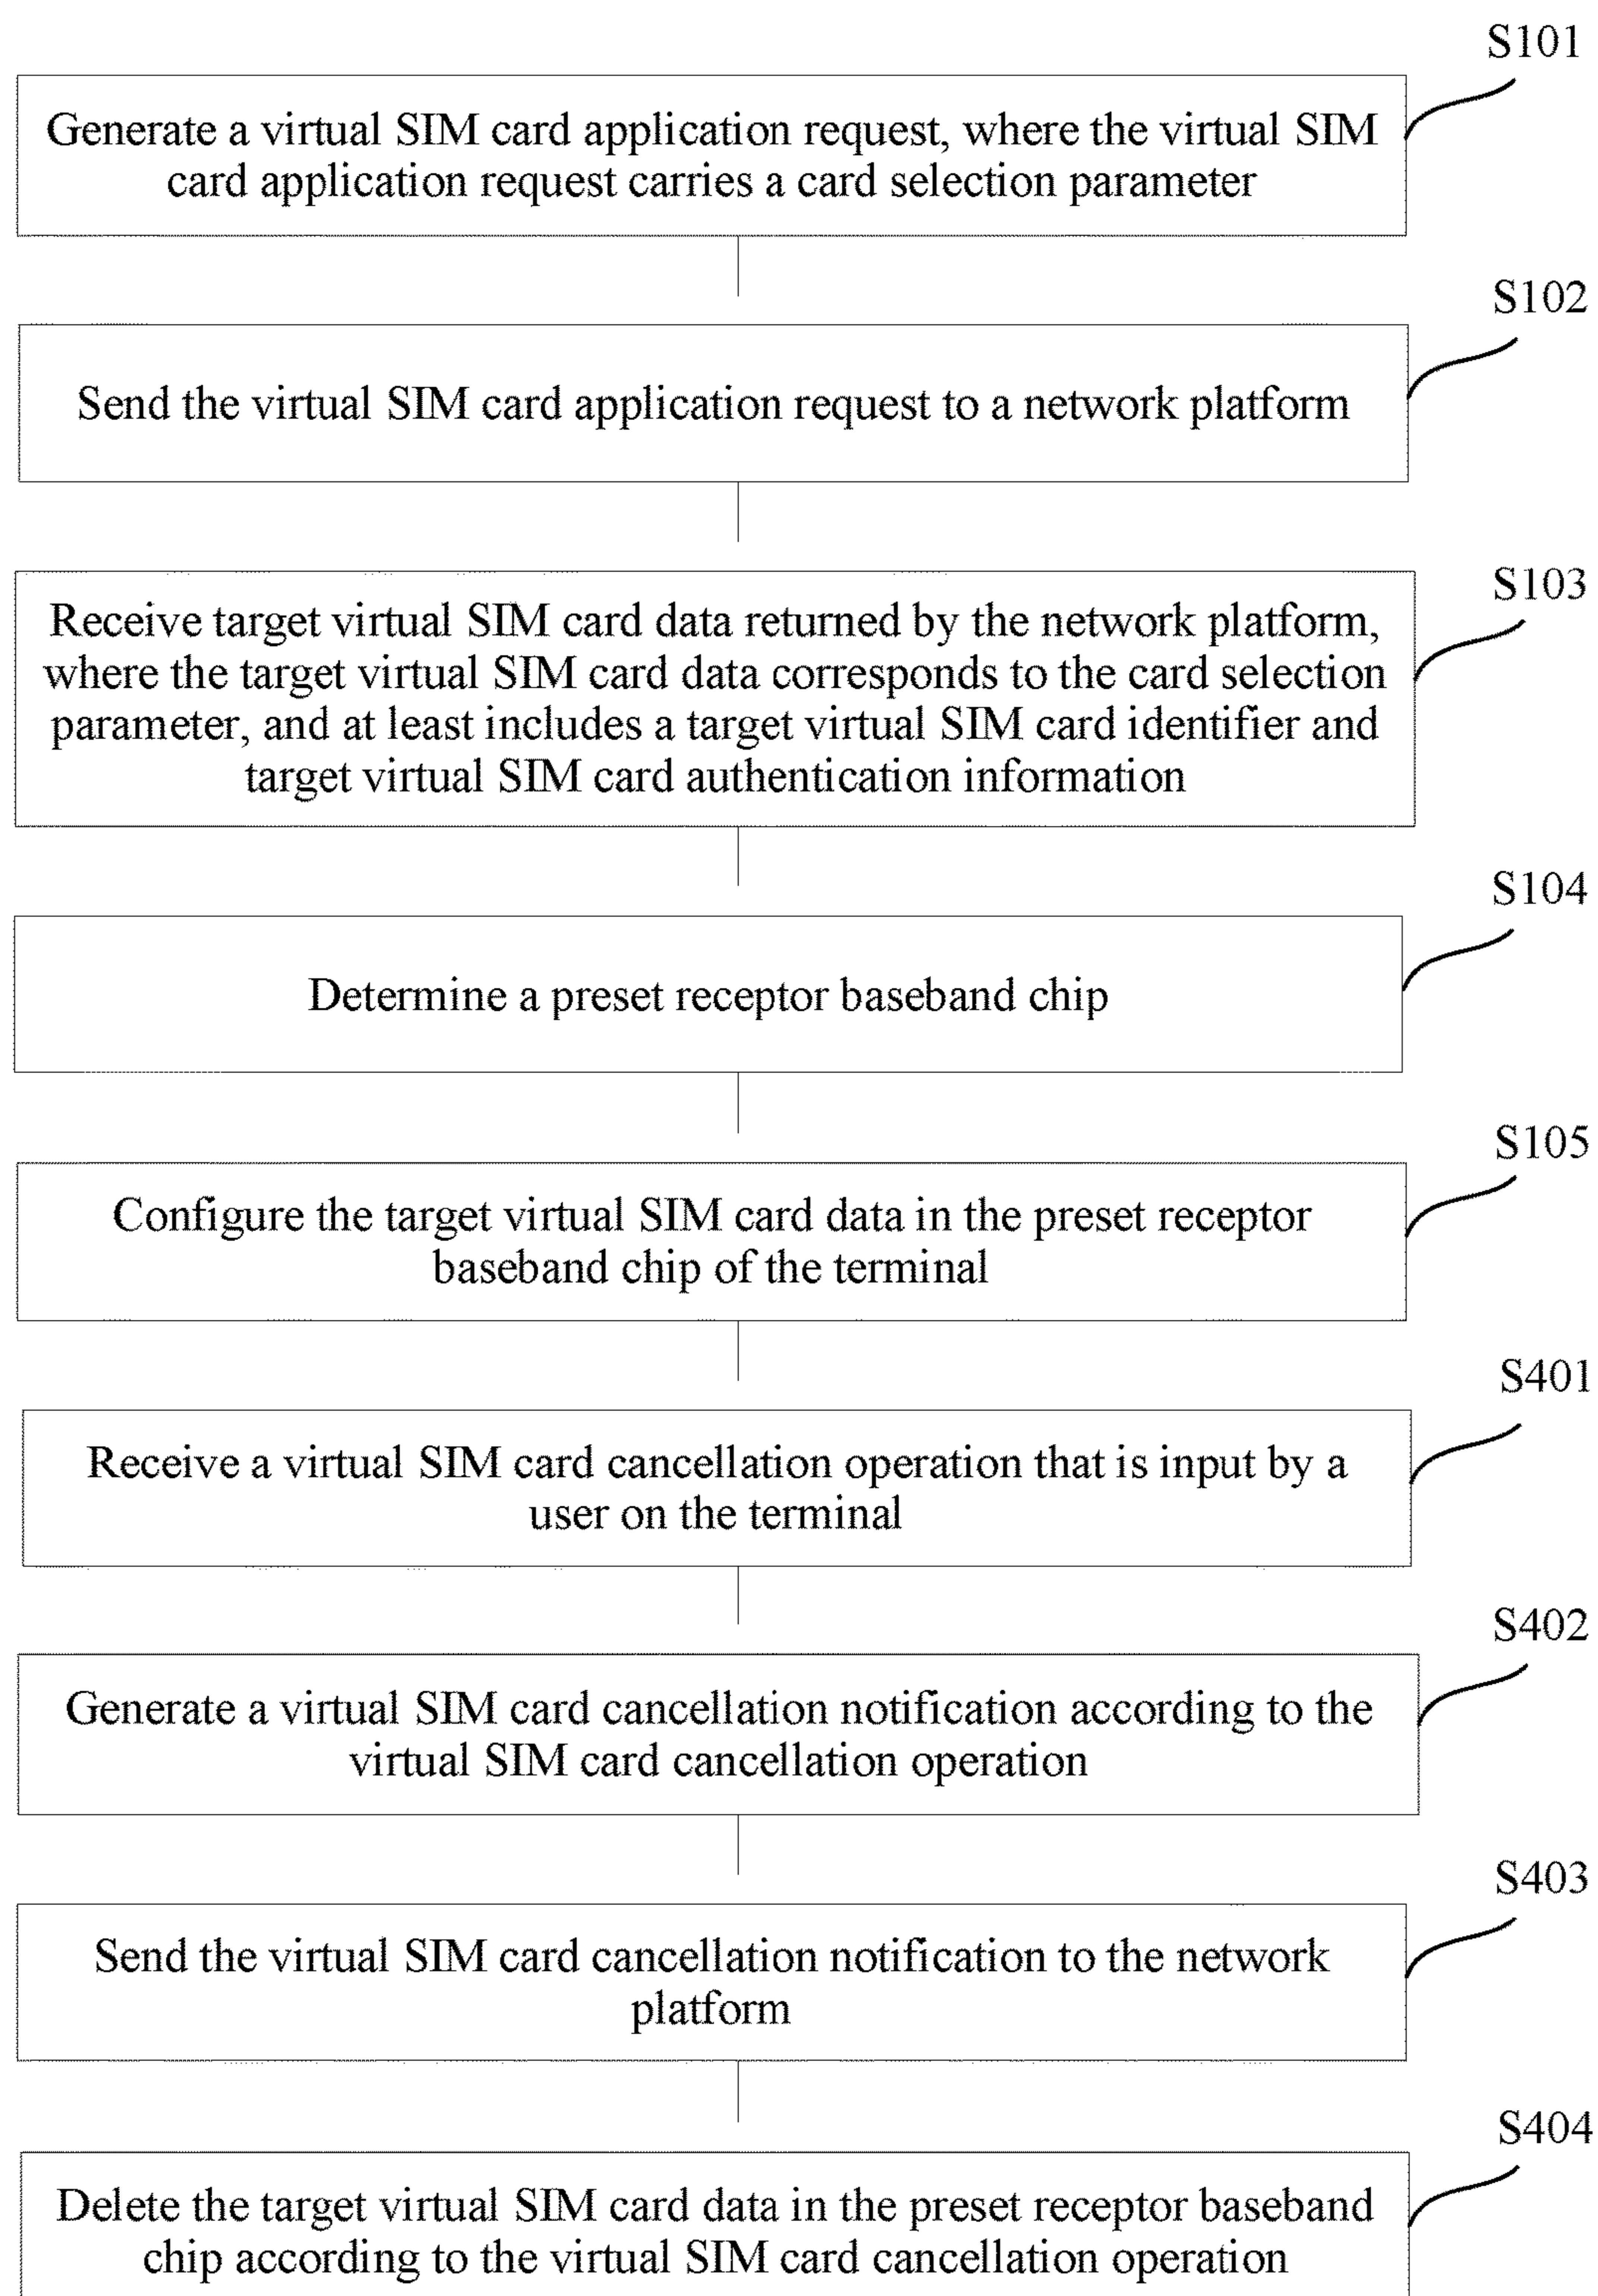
S101

Generate a virtual SIM card application request, where the virtual SIM card application request carries a card selection parameter

S102

Send the virtual SIM card application request to a network platform

S103

Receive target virtual SIM card data returned by the network platform, where the target virtual SIM card data corresponds to the card selection parameter, and at least includes a target virtual SIM card identifier and target virtual SIM card authentication information

S104

Determine a preset receptor baseband chip

S105

Configure the target virtual SIM card data in the preset receptor baseband chip of the terminal

S401

Receive a virtual SIM card cancellation operation that is input by a user on the terminal

S402

Generate a virtual SIM card cancellation notification according to the virtual SIM card cancellation operation

S403

Send the virtual SIM card cancellation notification to the network platform

S404

Delete the target virtual SIM card data in the preset receptor baseband chip according to the virtual SIM card cancellation operation